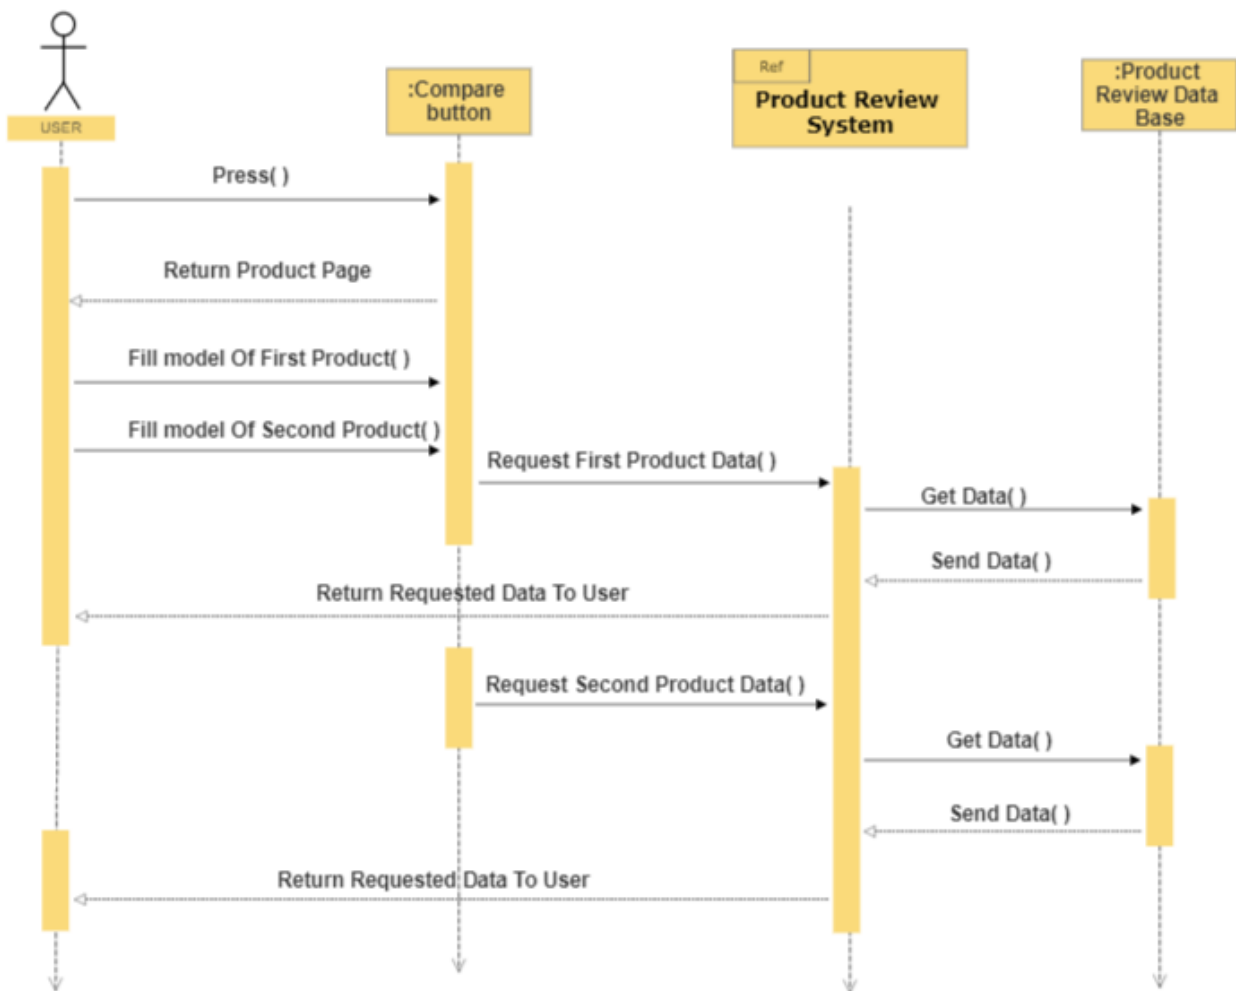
USER

:Compare button

Ref

Product Review System

:Product Review Data Base

Press( )

Return Product Page

Fill model Of First Product( )

Fill model Of Second Product( )

Request First Product Data( )

Get Data( )

Send Data( )

Return Requested Data To User

Request Second Product Data( )

Get Data( )

Send Data( )

Return Requested Data To User